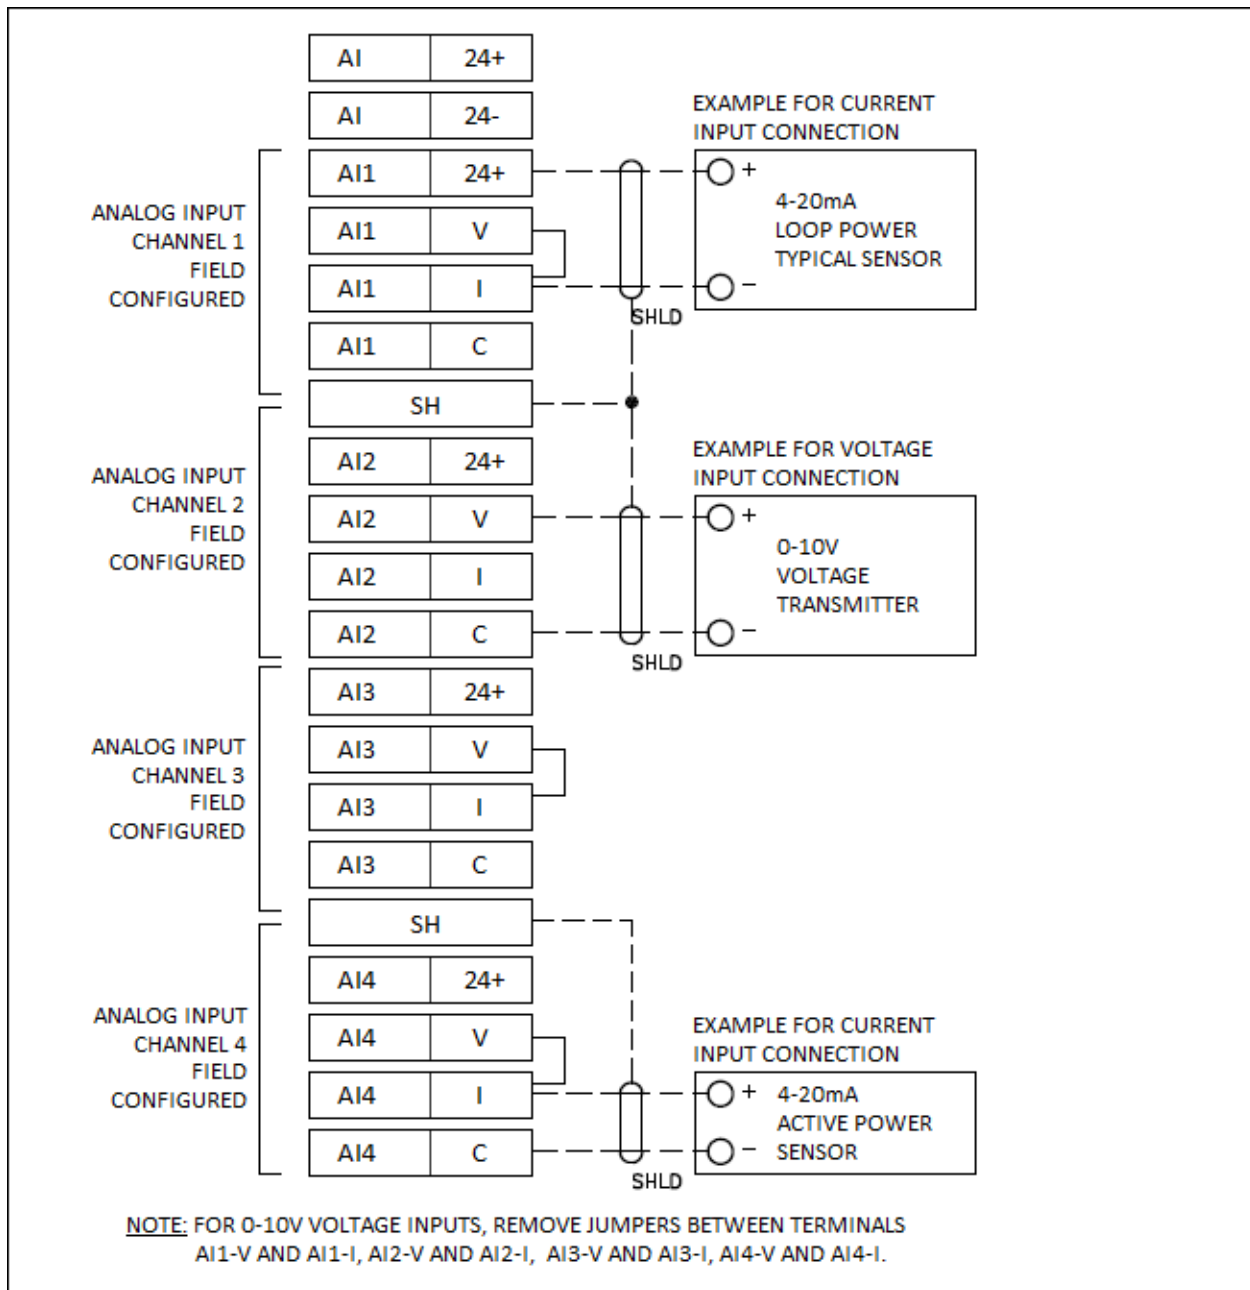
| AI | 24+ |
|---|---|
| AI | 24- |
| AI1 | 24+ |
| AI1 | V |
| AI1 | I |
| AI1 | C |
| SH | |
| AI2 | 24+ |
| AI2 | V |
| AI2 | I |
| AI2 | C |
| AI3 | 24+ |
| AI3 | V |
| AI3 | I |
| AI3 | C |
| SH | |
| AI4 | 24+ |
| AI4 | V |
| AI4 | I |
| AI4 | C |

ANALOG INPUT CHANNEL 1 FIELD CONFIGURED

ANALOG INPUT CHANNEL 2 FIELD CONFIGURED

ANALOG INPUT CHANNEL 3 FIELD CONFIGURED

ANALOG INPUT CHANNEL 4 FIELD CONFIGURED

EXAMPLE FOR CURRENT INPUT CONNECTION

+ 4-20mA LOOP POWER TYPICAL SENSOR −

SHLD

EXAMPLE FOR VOLTAGE INPUT CONNECTION

+ 0-10V VOLTAGE TRANSMITTER −

SHLD

EXAMPLE FOR CURRENT INPUT CONNECTION

+ 4-20mA ACTIVE POWER − SENSOR

SHLD

NOTE: FOR 0-10V VOLTAGE INPUTS, REMOVE JUMPERS BETWEEN TERMINALS AI1-V AND AI1-I, AI2-V AND AI2-I, AI3-V AND AI3-I, AI4-V AND AI4-I.